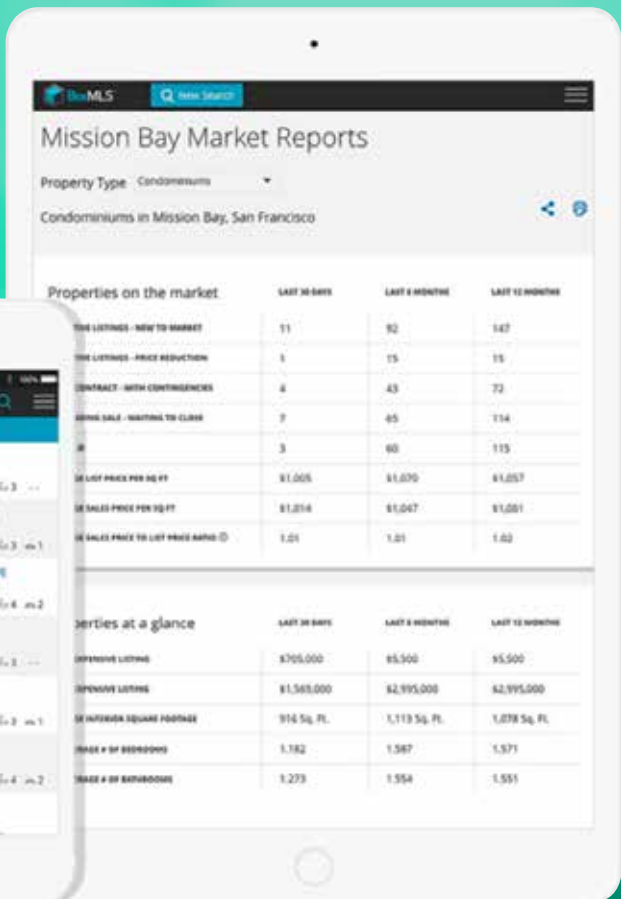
BoxMLS New Search

Mission Bay Market Reports

Property Type Condominiums

Condominiums in Mission Bay, San Francisco

| Properties on the market | LAST 30 DAYS | LAST 6 MONTHS | LAST 12 MONTHS |
|---|---|---|---|
| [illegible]TIVE LISTINGS - NEW TO MARKET | 11 | 92 | 147 |
| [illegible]TIVE LISTINGS - PRICE REDUCTION | 1 | 15 | 15 |
| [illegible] CONTRACT - WITH CONTINGENCIES | 4 | 43 | 72 |
| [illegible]DING SALE - WAITING TO CLOSE | 7 | 65 | 114 |
| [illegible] | 3 | 60 | 115 |
| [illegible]E LIST PRICE PER SQ FT | \$1,005 | \$1,070 | \$1,057 |
| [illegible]E SALES PRICE PER SQ FT | \$1,014 | \$1,047 | \$1,081 |
| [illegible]E SALES PRICE TO LIST PRICE RATIO | 1.01 | 1.01 | 1.02 |

| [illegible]perties at a glance | LAST 30 DAYS | LAST 6 MONTHS | LAST 12 MONTHS |
|---|---|---|---|
| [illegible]XPENSIVE LISTING | \$705,000 | \$5,500 | \$5,500 |
| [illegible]XPENSIVE LISTING | \$1,565,000 | \$2,995,000 | \$2,995,000 |
| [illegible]E INTERIOR SQUARE FOOTAGE | 916 Sq. Ft. | 1,113 Sq. Ft. | 1,078 Sq. Ft. |
| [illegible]RAGE # OF BEDROOMS | 1.182 | 1.587 | 1.571 |
| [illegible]RAGE # OF BATHROOMS | 1.273 | 1.554 | 1.551 |

100%
3
3 1
4 2
3
2 1
4 2